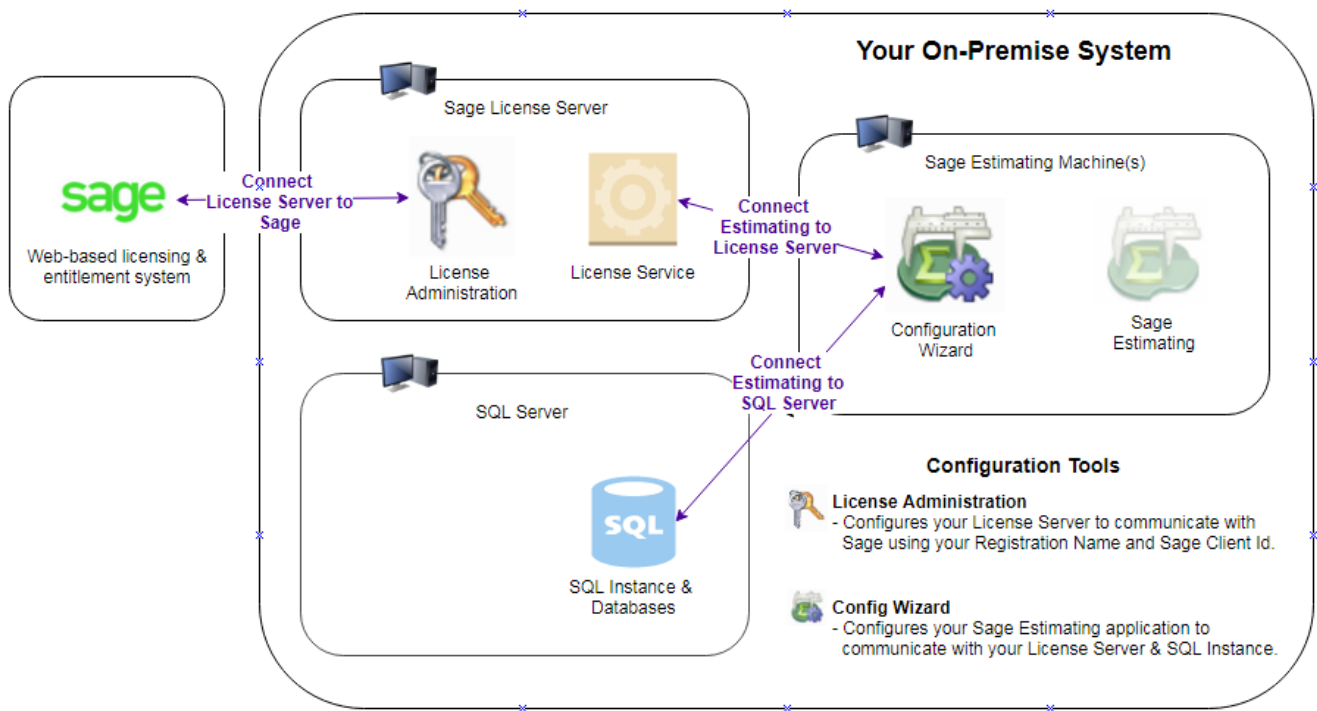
sage

Web-based licensing & entitlement system

Connect License Server to Sage

Your On-Premise System

Sage License Server

License Administration

License Service

Connect Estimating to License Server

Sage Estimating Machine(s)

Configuration Wizard

Sage Estimating

Connect Estimating to SQL Server

SQL Server

SQL

SQL Instance & Databases

Configuration Tools

License Administration
- Configures your License Server to communicate with Sage using your Registration Name and Sage Client Id.

Config Wizard
- Configures your Sage Estimating application to communicate with your License Server & SQL Instance.